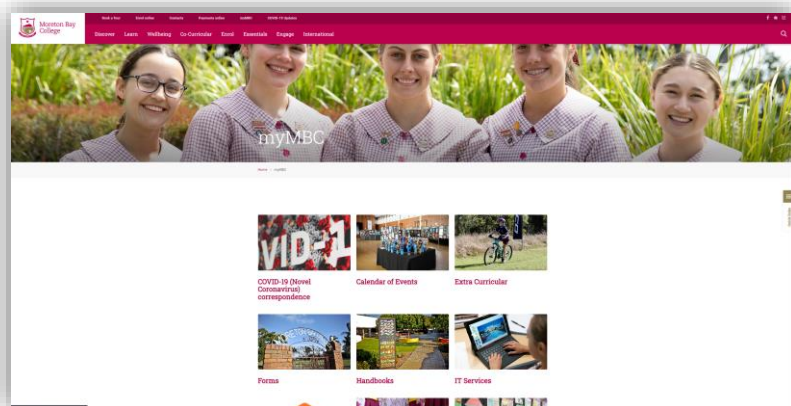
Moreton Bay College

Book a Tour | Enrol online | Contacts | Payments online | myMBC | COVID-19 Updates

Discover | Learn | Wellbeing | Co-Curricular | Enrol | Essentials | Engage | International

myMBC

Home » myMBC

VID-1

COVID-19 (Novel Coronavirus) correspondence

Calendar of Events

Extra Curricular

Forms

Handbooks

IT Services